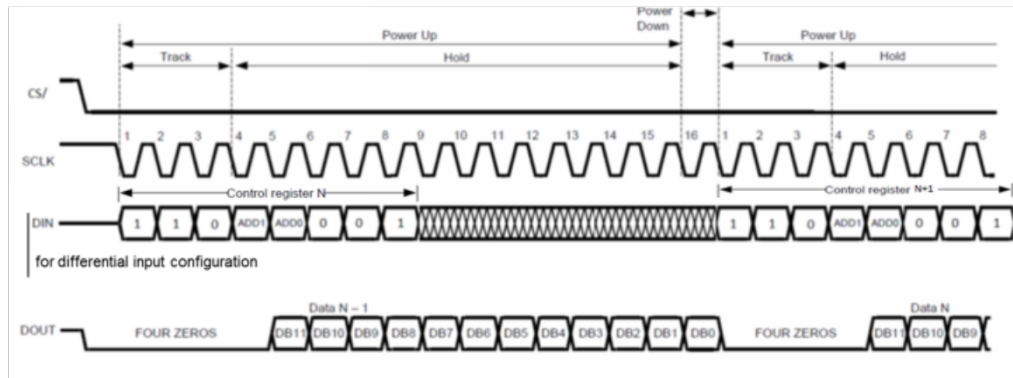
Power Down

Power Up

Power Up

Track

Hold

Track

Hold

CS/

1 2 3 4 5 6 7 8 9 10 11 12 13 14 15 16 1 2 3 4 5 6 7 8

SCLK

Control register N

Control register N+1

DIN

1 1 0 ADD1 ADD0 0 0 1

1 1 0 ADD1 ADD0 0 0 1

for differential input configuration

Data N – 1

Data N

DOUT

FOUR ZEROS

DB11 DB10 DB9 DB8 DB7 DB6 DB5 DB4 DB3 DB2 DB1 DB0

FOUR ZEROS

DB11 DB10 DB9